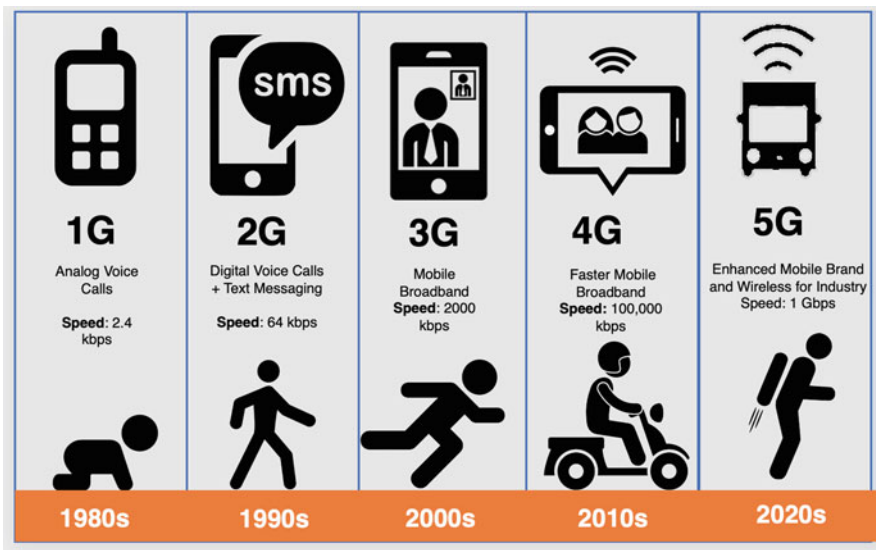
1G

Analog Voice Calls

**Speed**: 2.4 kbps

1980s

sms

2G

Digital Voice Calls + Text Messaging

**Speed**: 64 kbps

1990s

3G

Mobile Broadband

**Speed**: 2000 kbps

2000s

4G

Faster Mobile Broadband

**Speed**: 100,000 kbps

2010s

5G

Enhanced Mobile Brand and Wireless for Industry

Speed: 1 Gbps

2020s